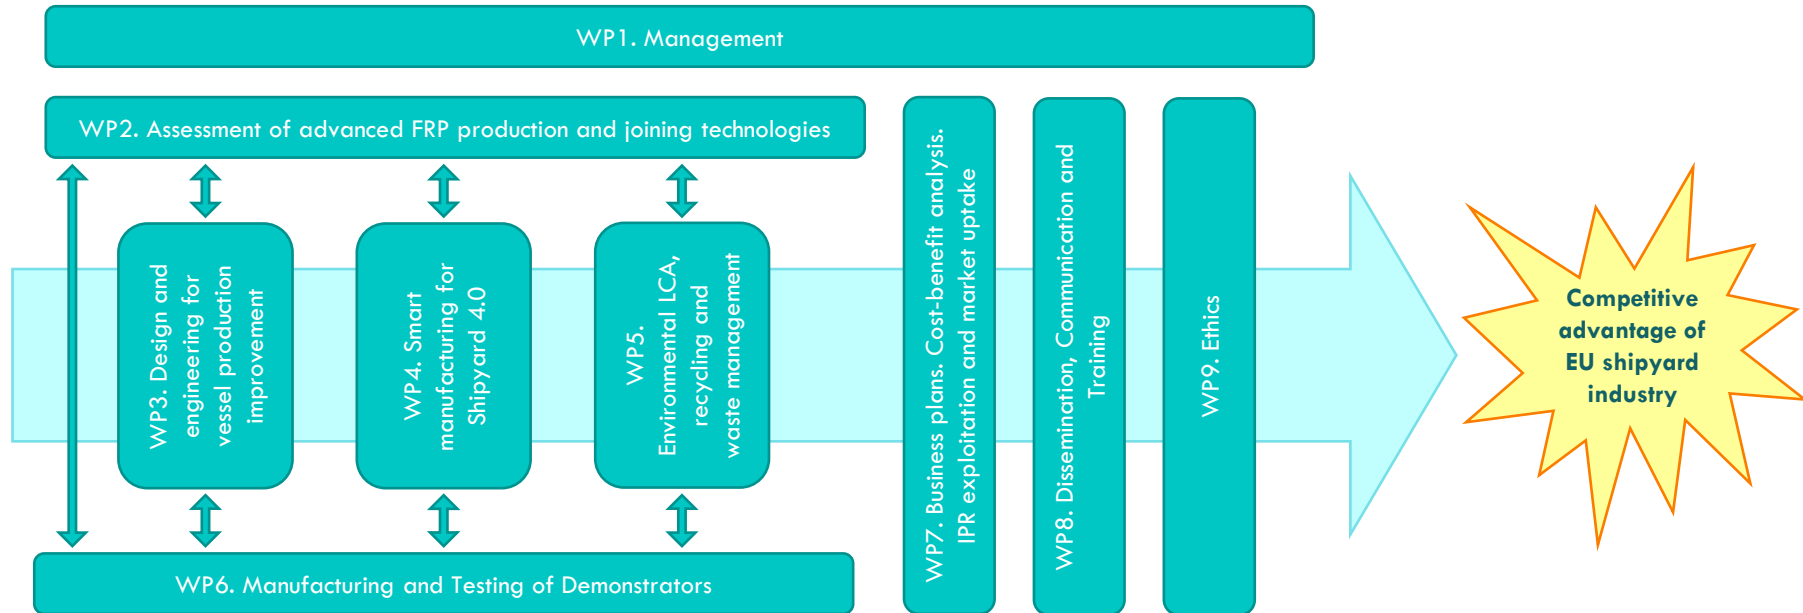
WP1. Management

WP2. Assessment of advanced FRP production and joining technologies

WP3. Design and engineering for vessel production improvement

WP4. Smart manufacturing for Shipyard 4.0

WP5. Environmental LCA, recycling and waste management

WP6. Manufacturing and Testing of Demonstrators

WP7. Business plans. Cost-benefit analysis. IPR exploitation and market uptake

WP8. Dissemination, Communication and Training

WP9. Ethics

Competitive advantage of EU shipyard industry